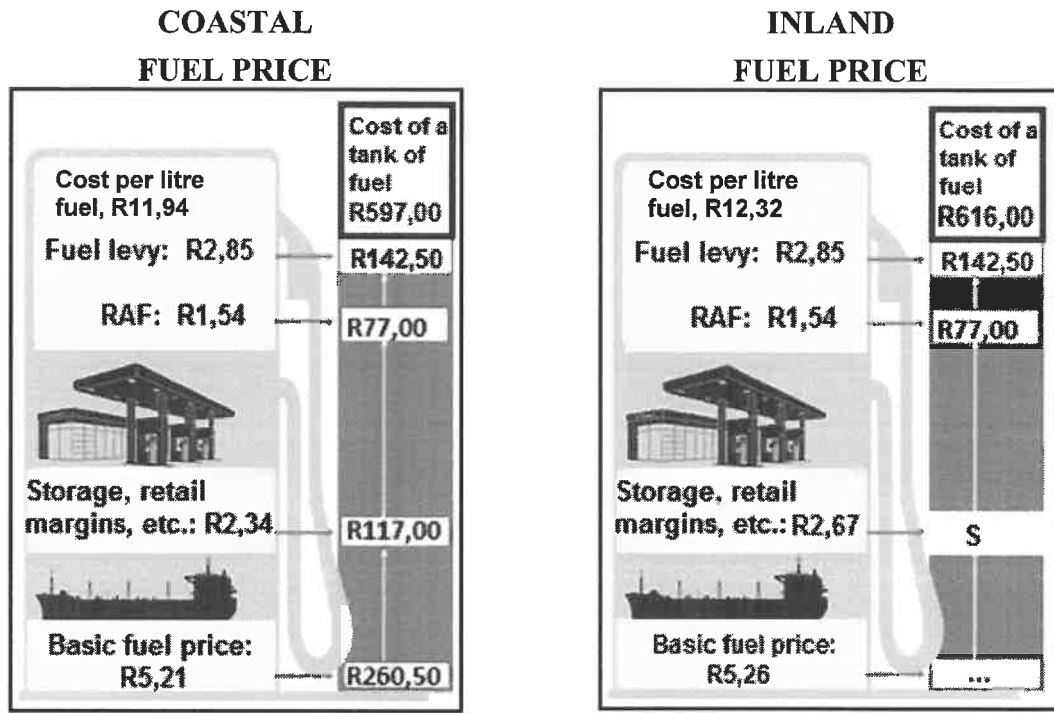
COASTAL
FUEL PRICE

Cost per litre fuel, R11,94

Cost of a tank of fuel R597,00

Fuel levy: R2,85

R142,50

RAF: R1,54

R77,00

Storage, retail margins, etc.: R2,34

R117,00

Basic fuel price: R5,21

R260,50

INLAND
FUEL PRICE

Cost per litre fuel, R12,32

Cost of a tank of fuel R616,00

Fuel levy: R2,85

R142,50

RAF: R1,54

R77,00

Storage, retail margins, etc.: R2,67

S

Basic fuel price: R5,26

...